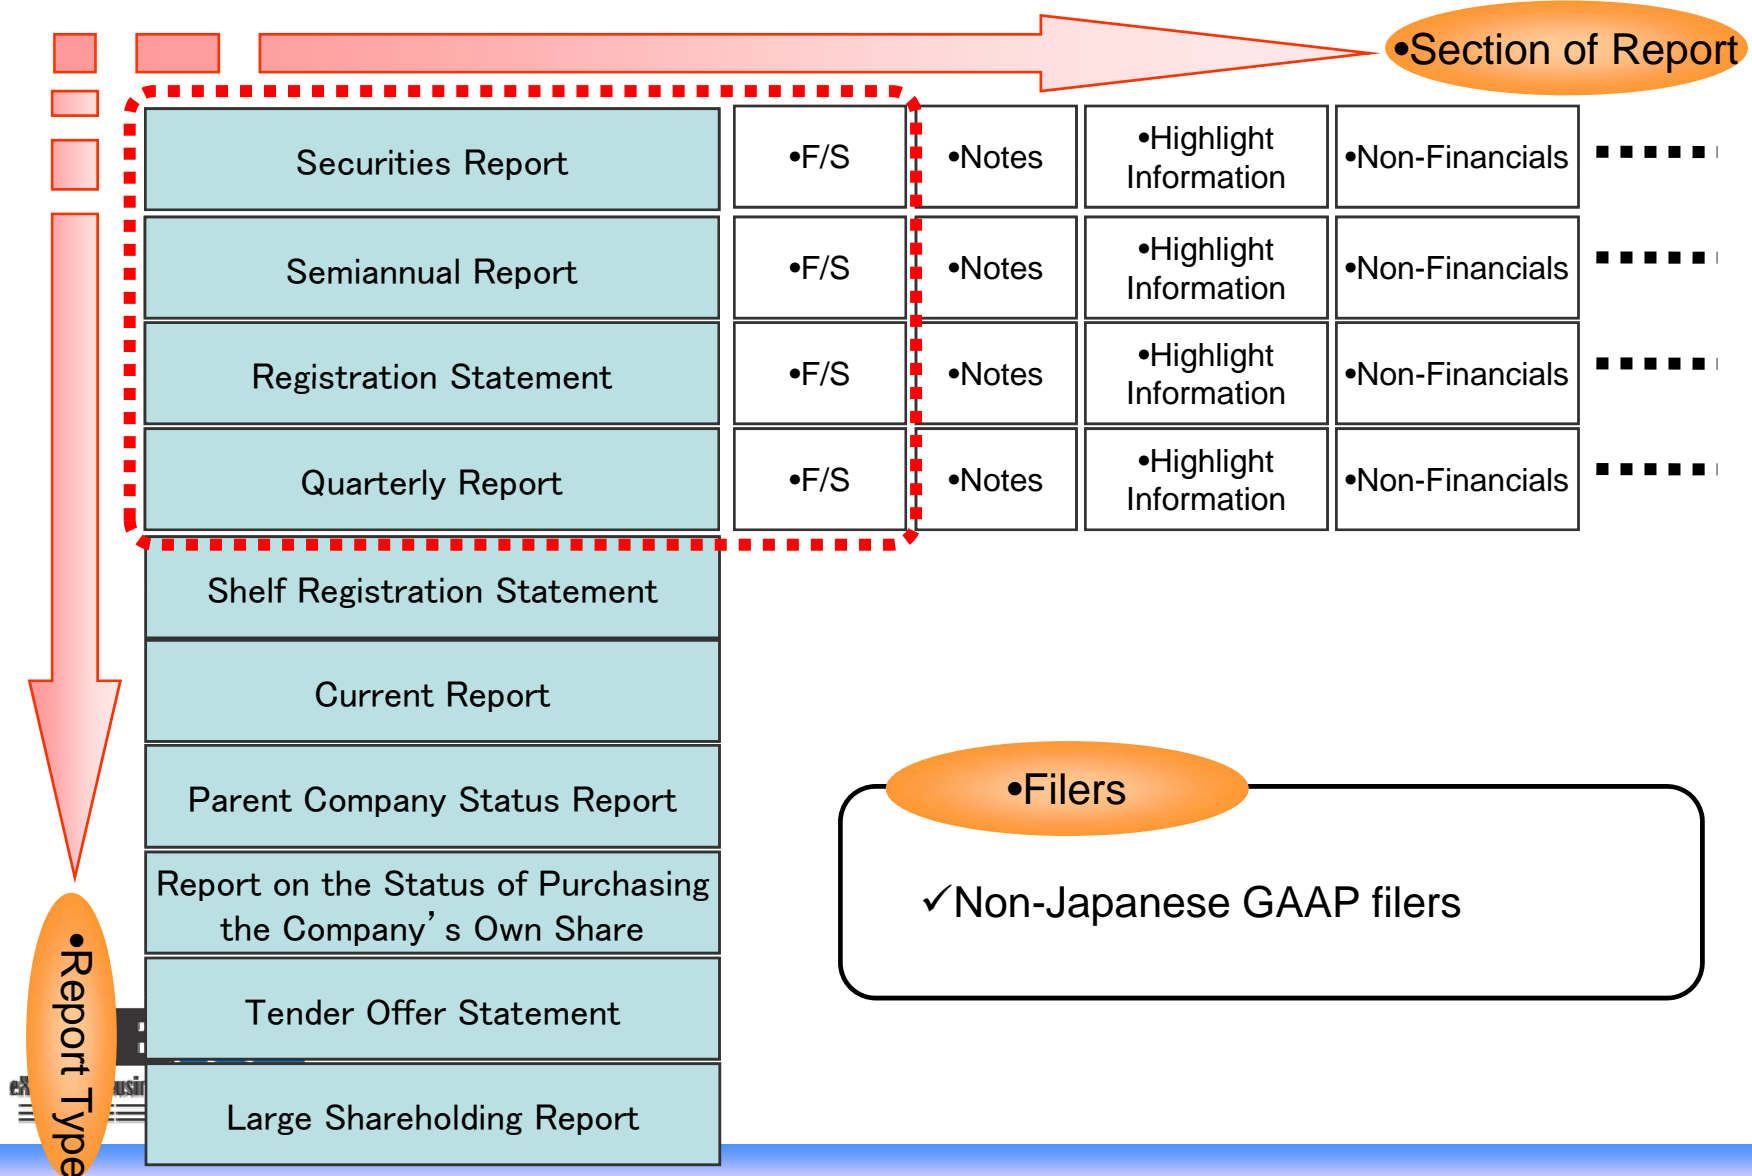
•Section of Report

| Securities Report | •F/S | •Notes | •Highlight Information | •Non-Financials |
|---|---|---|---|---|
| Semiannual Report | •F/S | •Notes | •Highlight Information | •Non-Financials |
| Registration Statement | •F/S | •Notes | •Highlight Information | •Non-Financials |
| Quarterly Report | •F/S | •Notes | •Highlight Information | •Non-Financials |

Shelf Registration Statement

Current Report

Parent Company Status Report

Report on the Status of Purchasing the Company's Own Share

Tender Offer Statement

Large Shareholding Report

•Report Type

•Filers

✓Non-Japanese GAAP filers